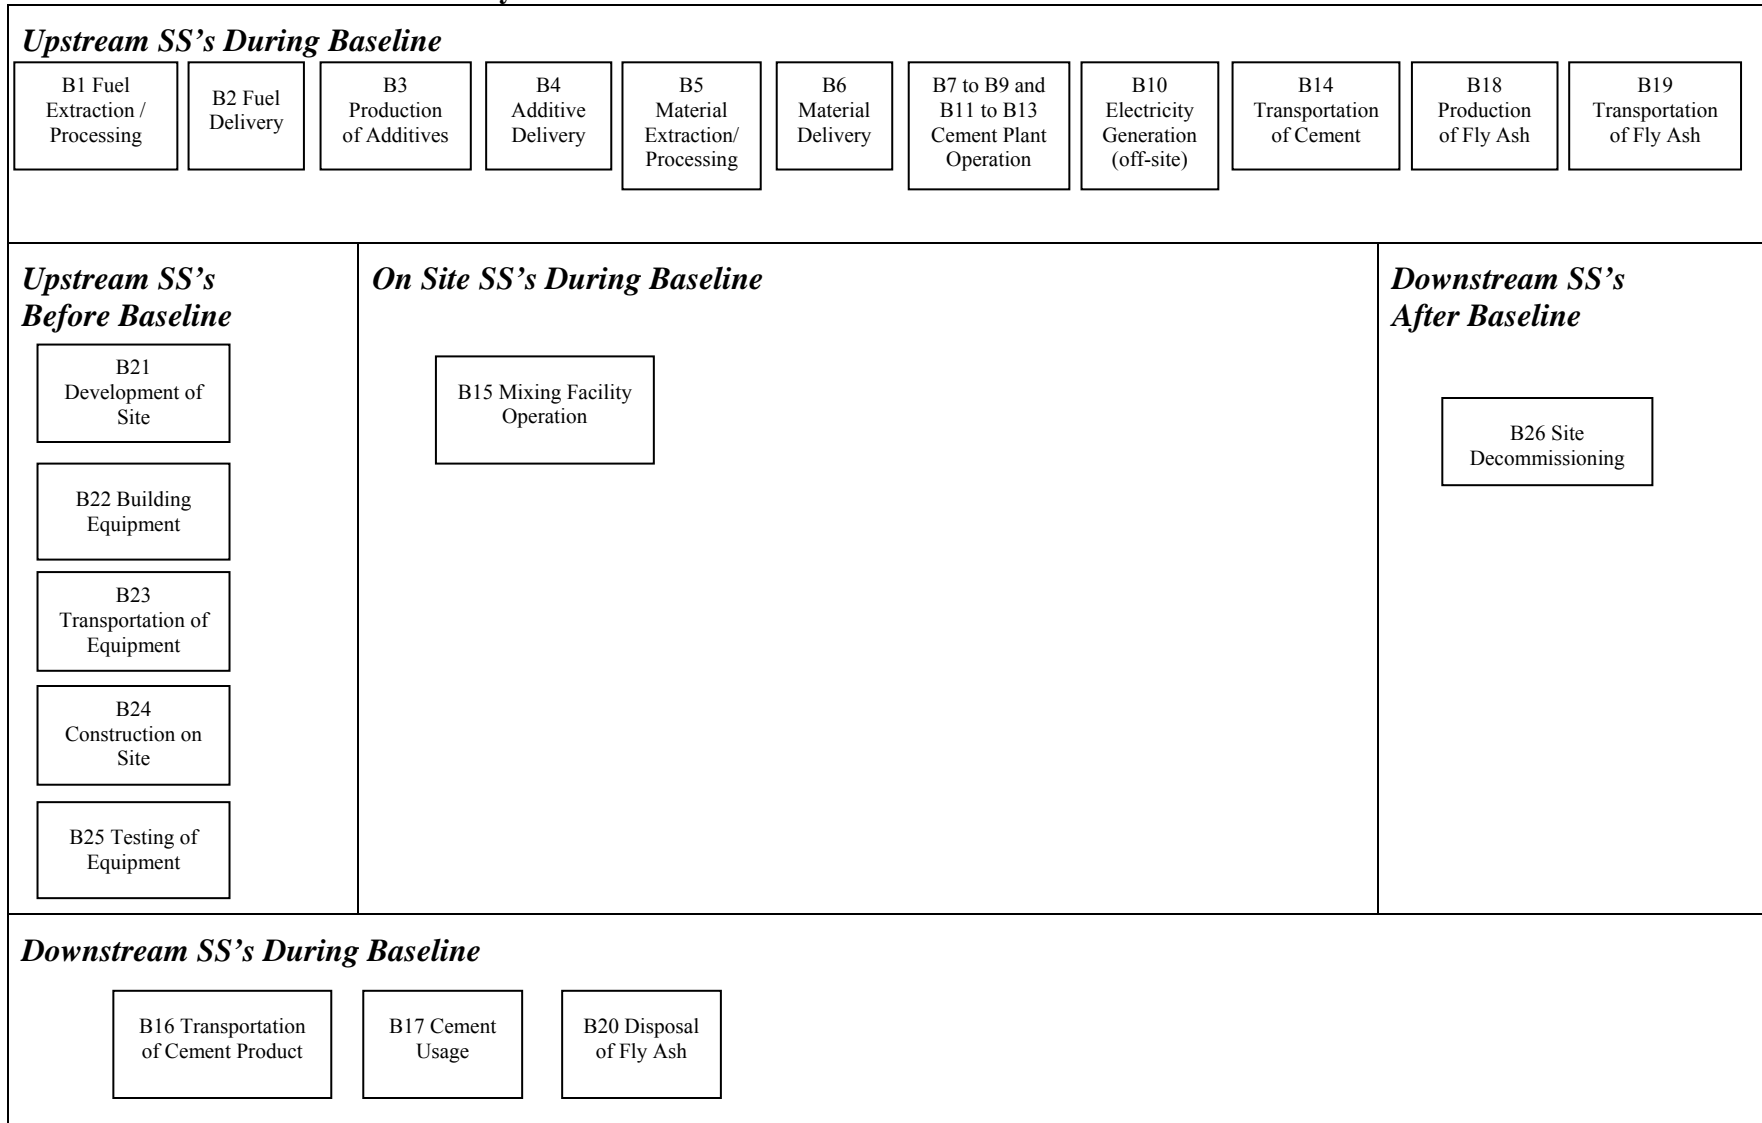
Upstream SS's During Baseline

B1 Fuel Extraction / Processing

B2 Fuel Delivery

B3 Production of Additives

B4 Additive Delivery

B5 Material Extraction/ Processing

B6 Material Delivery

B7 to B9 and B11 to B13 Cement Plant Operation

B10 Electricity Generation (off-site)

B14 Transportation of Cement

B18 Production of Fly Ash

B19 Transportation of Fly Ash

Upstream SS's Before Baseline

B21 Development of Site

B22 Building Equipment

B23 Transportation of Equipment

B24 Construction on Site

B25 Testing of Equipment

On Site SS's During Baseline

B15 Mixing Facility Operation

Downstream SS's After Baseline

B26 Site Decommissioning

Downstream SS's During Baseline

B16 Transportation of Cement Product

B17 Cement Usage

B20 Disposal of Fly Ash